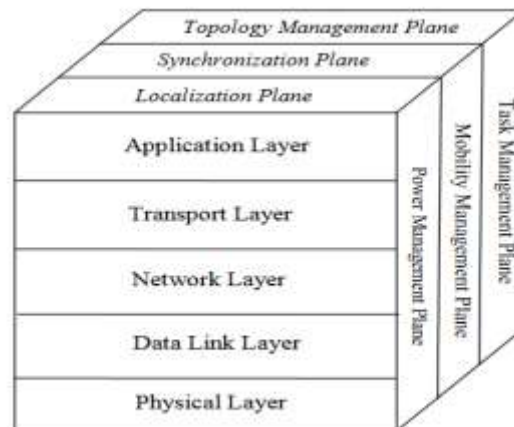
Topology Management Plane
Synchronization Plane
Localization Plane
Application Layer
Transport Layer
Network Layer
Data Link Layer
Physical Layer
Power Management Plane
Mobility Management Plane
Task Management Plane